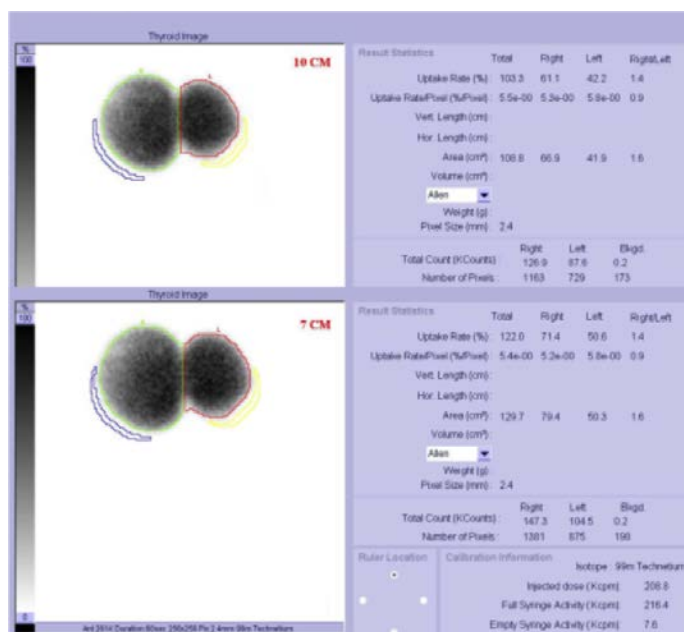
Thyroid Image

%
100

10 CM

R L

Result Statistics

| | Total | Right | Left | Right/Left |
|---|---|---|---|---|
| Uptake Rate (%): | 103.3 | 61.1 | 42.2 | 1.4 |
| Uptake Rate/Pixel (%/Pixel): | 5.5e-00 | 5.3e-00 | 5.8e-00 | 0.9 |
| Vert. Length (cm): | | | | |
| Hor. Length (cm): | | | | |
| Area (cm²): | 108.8 | 66.9 | 41.9 | 1.6 |
| Volume (cm³): | | | | |

Allen

Weight (g):
Pixel Size (mm): 2.4

| | Right | Left | Bkgd. |
|---|---|---|---|
| Total Count (KCounts): | 126.9 | 87.6 | 0.2 |
| Number of Pixels: | 1163 | 729 | 173 |

Thyroid Image

%
100

7 CM

R L

Result Statistics

| | Total | Right | Left | Right/Left |
|---|---|---|---|---|
| Uptake Rate (%): | 122.0 | 71.4 | 50.6 | 1.4 |
| Uptake Rate/Pixel (%/Pixel): | 5.4e-00 | 5.2e-00 | 5.8e-00 | 0.9 |
| Vert. Length (cm): | | | | |
| Hor. Length (cm): | | | | |
| Area (cm²): | 129.7 | 79.4 | 50.3 | 1.6 |
| Volume (cm³): | | | | |

Allen

Weight (g):
Pixel Size (mm): 2.4

| | Right | Left | Bkgd. |
|---|---|---|---|
| Total Count (KCounts): | 147.3 | 104.5 | 0.2 |
| Number of Pixels: | 1381 | 875 | 198 |

Ruler Location

Calibration Information

Isotope: 99m Technetium

Injected dose (Kcpm): 208.8

Full Syringe Activity (Kcpm): 216.4

Empty Syringe Activity (Kcpm): 7.6

0

Ant 391s Duration 60sec 256x256 Pix 2.4mm 99m Technetium